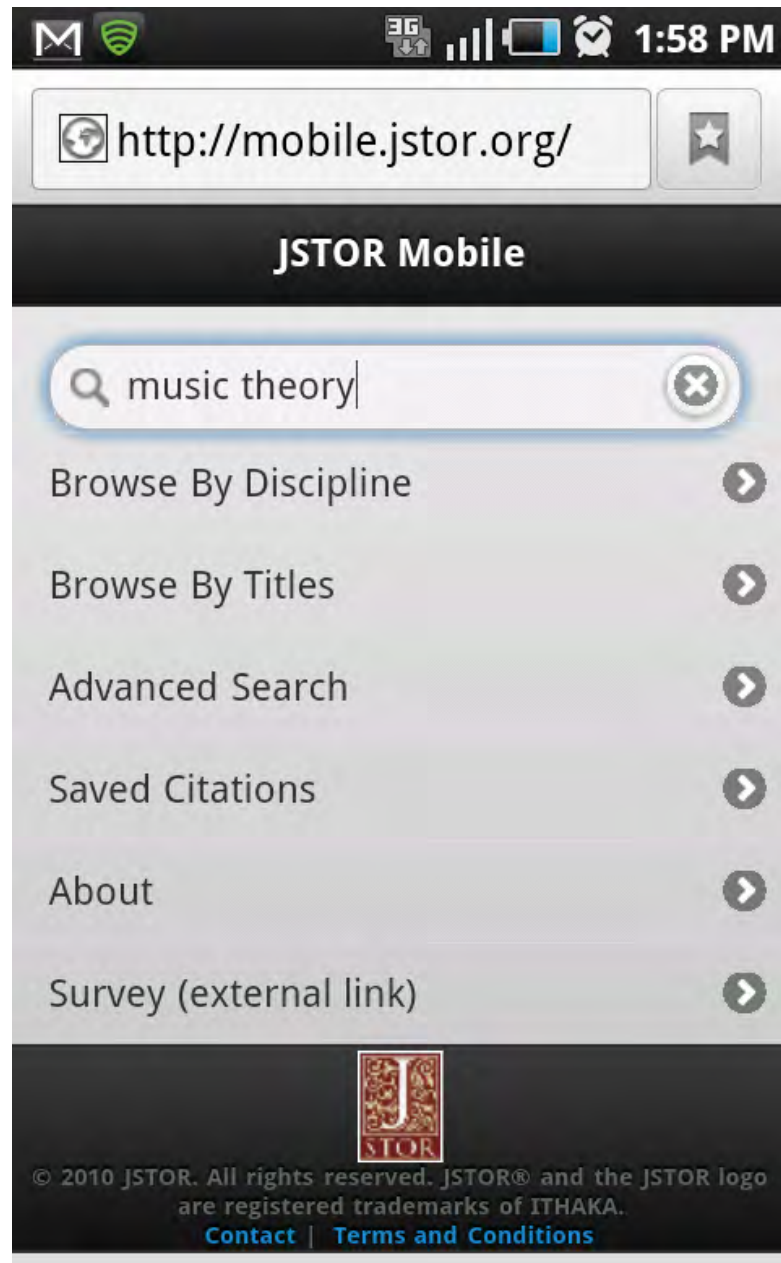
3G 1:58 PM

http://mobile.jstor.org/

JSTOR Mobile

music theory

Browse By Discipline

Browse By Titles

Advanced Search

Saved Citations

About

Survey (external link)

J
STOR

© 2010 JSTOR. All rights reserved. JSTOR® and the JSTOR logo are registered trademarks of ITHAKA.
Contact | Terms and Conditions